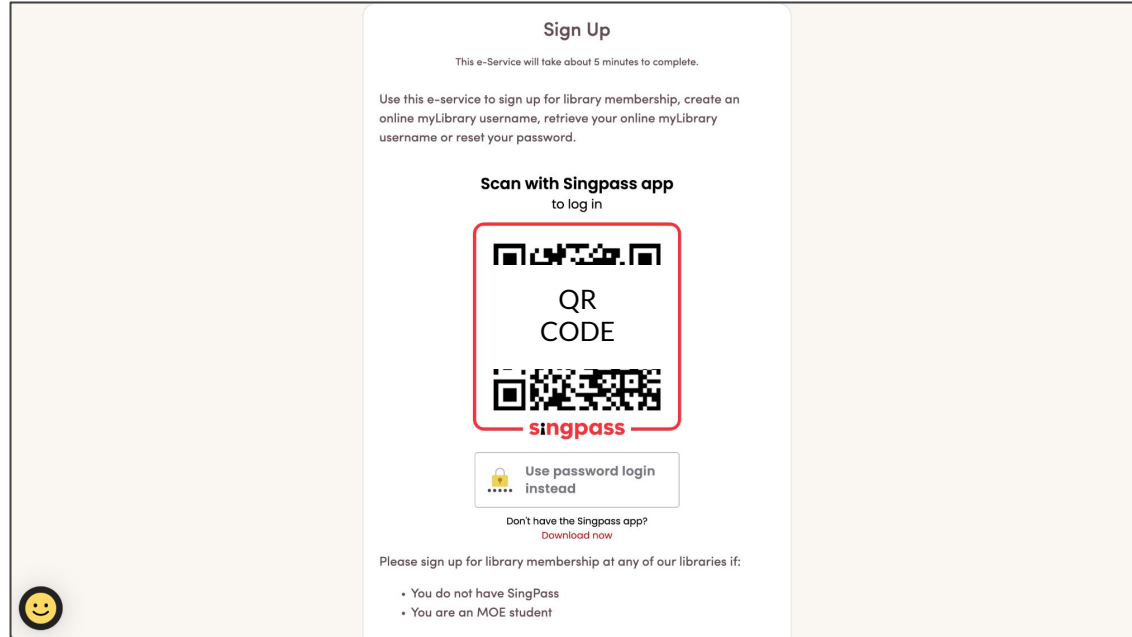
Sign Up

This e-Service will take about 5 minutes to complete.

Use this e-service to sign up for library membership, create an online myLibrary username, retrieve your online myLibrary username or reset your password.

Scan with Singpass app
to log in

QR
CODE

singpass

Use password login instead

Don't have the Singpass app?
Download now

Please sign up for library membership at any of our libraries if:

• You do not have SingPass
• You are an MOE student